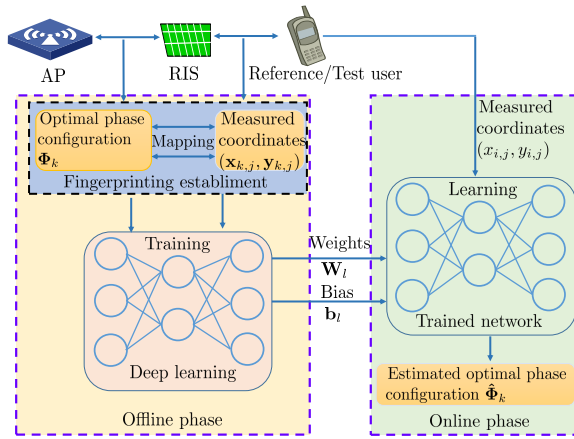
AP

RIS

Reference/Test user

Optimal phase configuration $\mathbf{\Phi}_k$

Mapping

Measured coordinates $(\mathbf{x}_{k,j}, \mathbf{y}_{k,j})$

Fingerprinting establiment

Training

Deep learning

Weights $\mathbf{W}_l$

Bias $\mathbf{b}_l$

Offline phase

Measured coordinates $(x_{i,j}, y_{i,j})$

Learning

Trained network

Estimated optimal phase configuration $\hat{\mathbf{\Phi}}_k$

Online phase